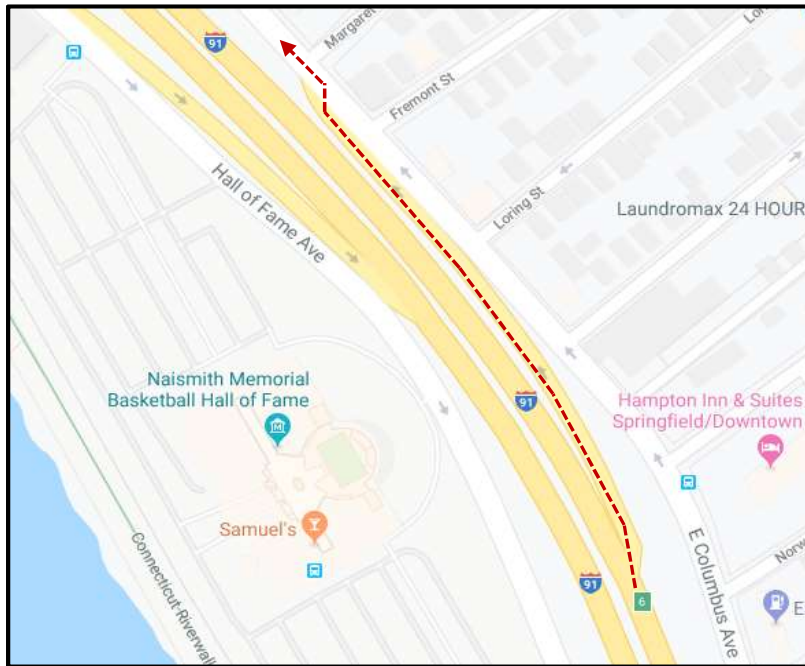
91

Margaret

Lo

Fremont St

Loring St

Laundromax 24 HOUR

Hall of Fame Ave

Naismith Memorial Basketball Hall of Fame

91

Hampton Inn & Suites Springfield/Downtown

Samuel's

E Columbus Ave

Norw

91

6

E

Connecticut Riverwalk